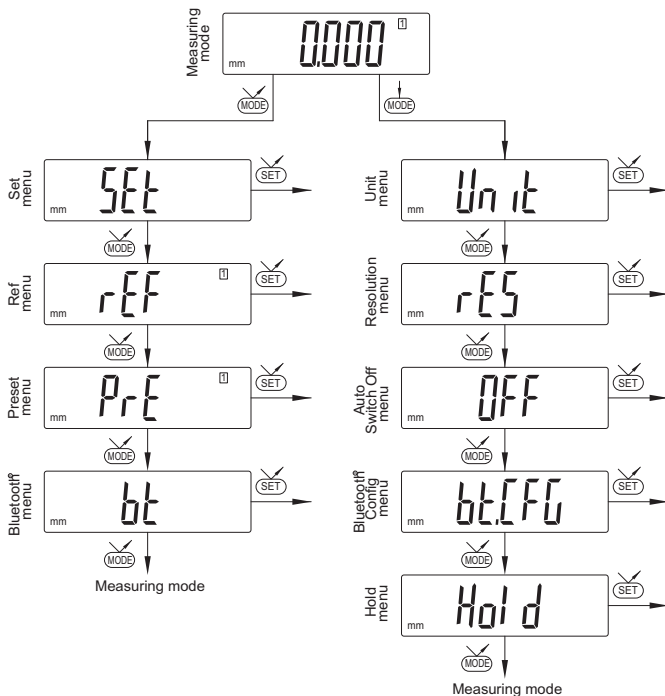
Measuring mode

0.000 1

mm

MODE

MODE

Set menu

SEt

mm

SET

MODE

Ref menu

rEF 1

mm

SET

MODE

Preset menu

PrE 1

mm

SET

MODE

Bluetooth® menu

bt

mm

SET

MODE

Measuring mode

Unit menu

Unit

mm

SET

MODE

Resolution menu

rES

mm

SET

MODE

Auto Switch Off menu

OFF

mm

SET

MODE

Bluetooth® Config menu

bt.CFG

mm

SET

MODE

Hold menu

Hold

mm

SET

MODE

Measuring mode